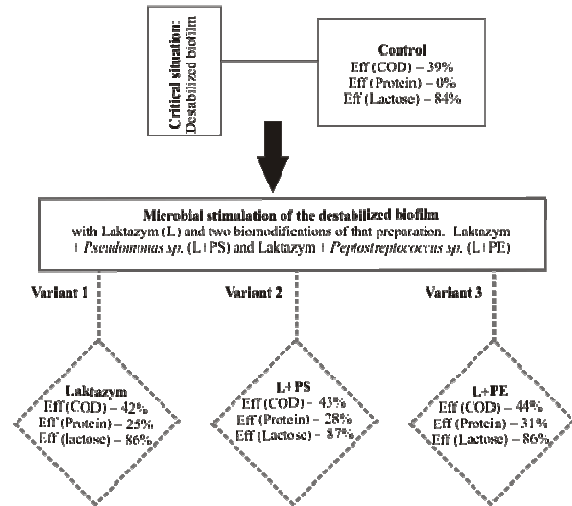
Critical situation: Destabilized biofilm

Control
Eff (COD) – 39%
Eff (Protein) – 0%
Eff (Lactose) – 84%

Microbial stimulation of the destabilized biofilm
with Laktazym (L) and two biomodifications of that preparation. Laktazym + *Pseudomonas sp.* (L+PS) and Laktazym + *Peptostreptococcus sp.* (L+PE)

Variant 1

Variant 2

Variant 3

Laktazym
Eff (COD) – 42%
Eff (Protein) – 25%
Eff (lactose) – 86%

L+PS
Eff (COD) – 43%
Eff (Protein) – 28%
Eff (Lactose) – 87%

L+PE
Eff (COD) – 44%
Eff (Protein) – 31%
Eff (Lactose) – 86%